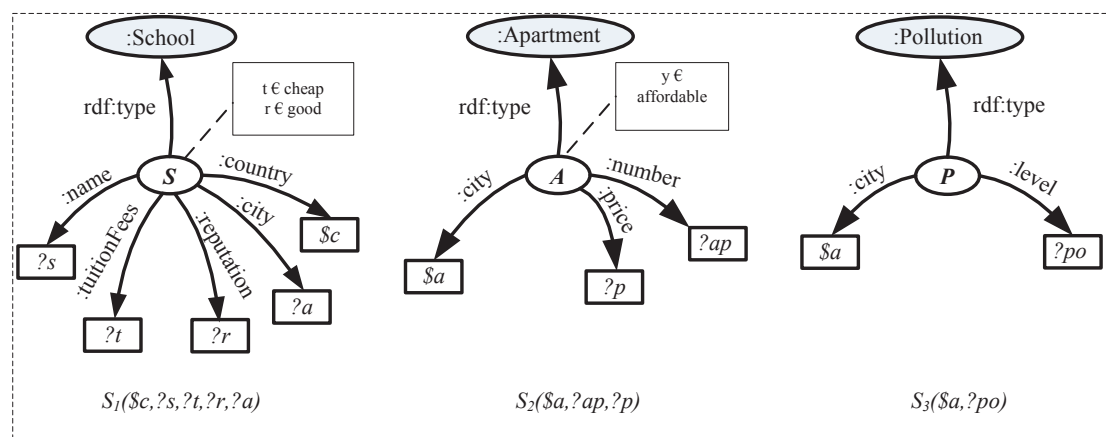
:School

rdf:type

t € cheap
r € good

S

:name

:tuitionFees

:reputation

:city

:country

?s

?t

?r

?a

$c

$S_1$($c,?s,?t,?r,?a)

:Apartment

rdf:type

y €
affordable

A

:city

:price

:number

$a

?p

?ap

$S_2$($a,?ap,?p)

:Pollution

rdf:type

P

:city

:level

$a

?po

$S_3$($a,?po)